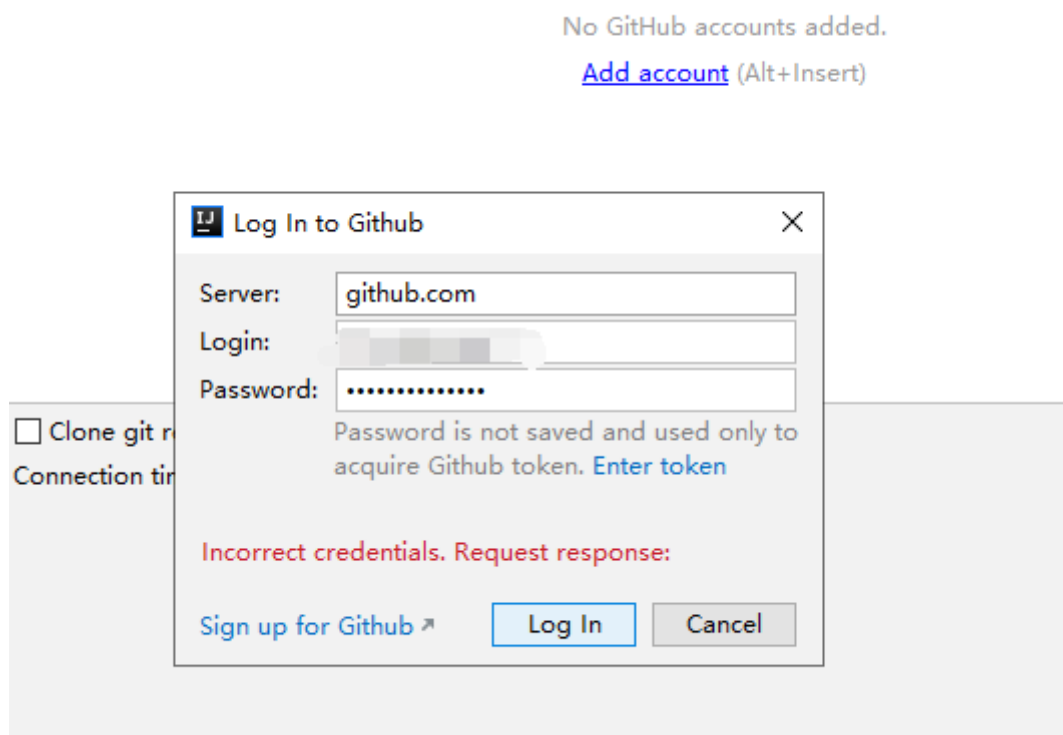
No GitHub accounts added.

Add account (Alt+Insert)

IJ Log In to Github

Server: github.com

Login: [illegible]

Password: ••••••••••••••

Password is not saved and used only to acquire Github token. Enter token

Incorrect credentials. Request response:

Sign up for Github ↗

Log In

Cancel

Clone git r

Connection tir